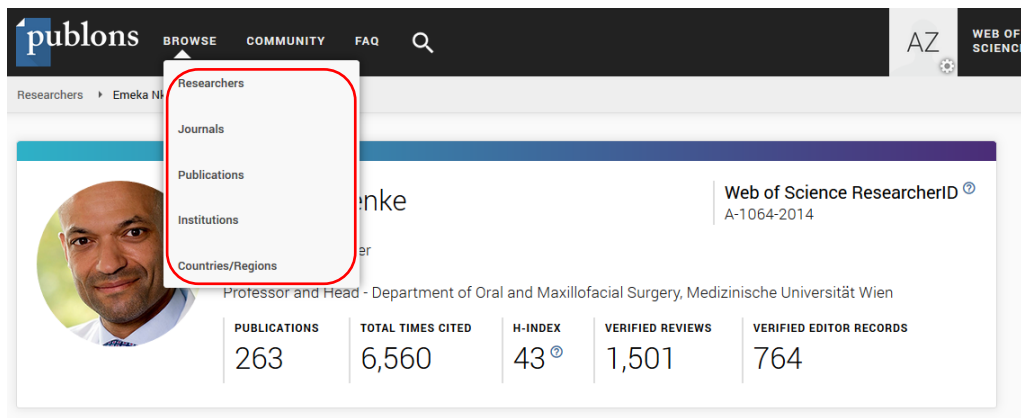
publons BROWSE COMMUNITY FAQ AZ WEB OF SCIENC

Researchers Emeka Nk

Researchers
Journals
Publications
Institutions
Countries/Regions

enke

er

Web of Science ResearcherID
A-1064-2014

Professor and Head - Department of Oral and Maxillofacial Surgery, Medizinische Universität Wien

| PUBLICATIONS | TOTAL TIMES CITED | H-INDEX | VERIFIED REVIEWS | VERIFIED EDITOR RECORDS |
|---|---|---|---|---|
| 263 | 6,560 | 43 | 1,501 | 764 |